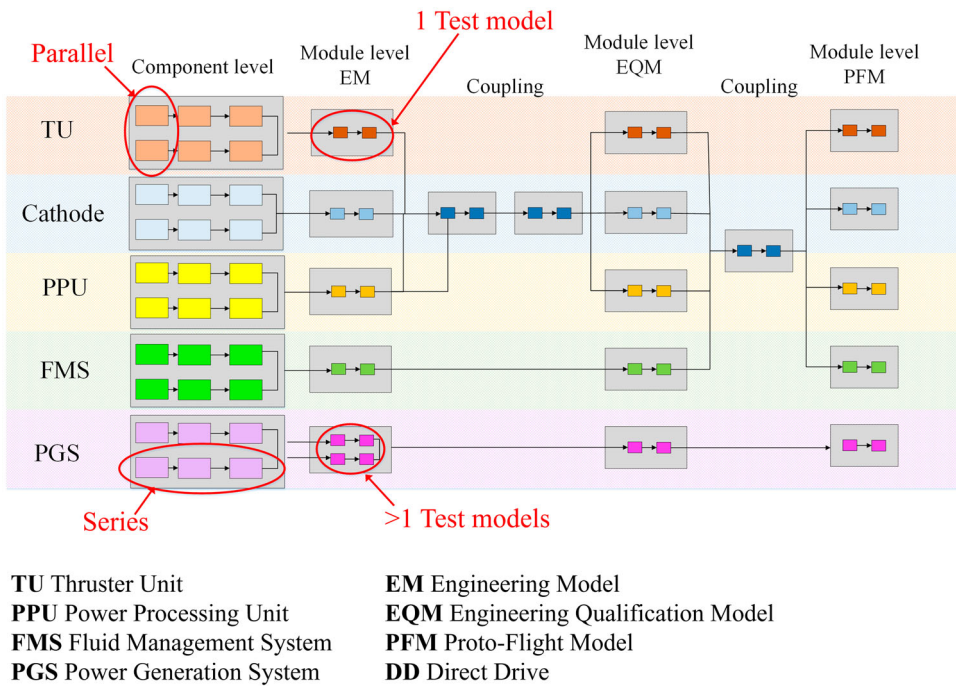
1 Test model

Parallel

Component level

Module level EM

Coupling

Module level EQM

Coupling

Module level PFM

TU

Cathode

PPU

FMS

PGS

Series

>1 Test models

**TU** Thruster Unit
**PPU** Power Processing Unit
**FMS** Fluid Management System
**PGS** Power Generation System

**EM** Engineering Model
**EQM** Engineering Qualification Model
**PFM** Proto-Flight Model
**DD** Direct Drive